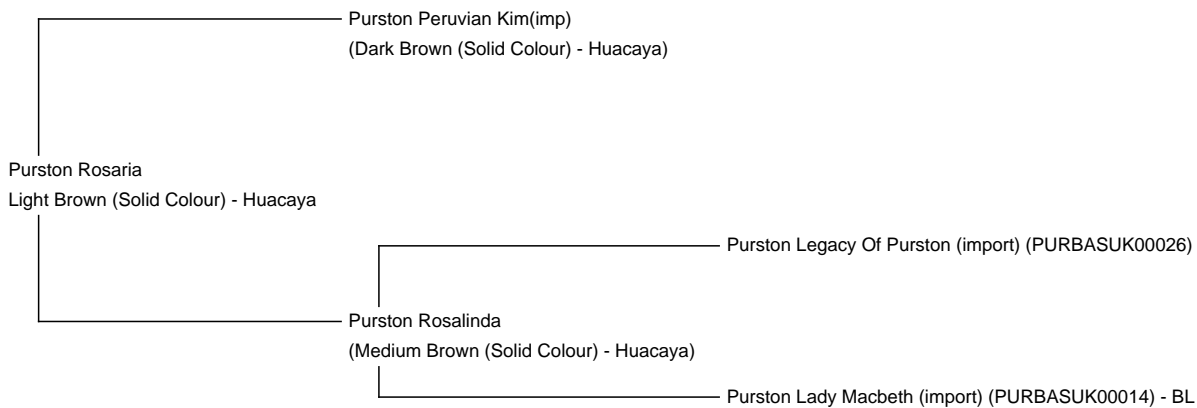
Purston Peruvian Kim(imp)
(Dark Brown (Solid Colour) - Huacaya)

Purston Rosaria
Light Brown (Solid Colour) - Huacaya

Purston Legacy Of Purston (import) (PURBASUK00026)

Purston Rosalinda
(Medium Brown (Solid Colour) - Huacaya)

Purston Lady Macbeth (import) (PURBASUK00014) - BL